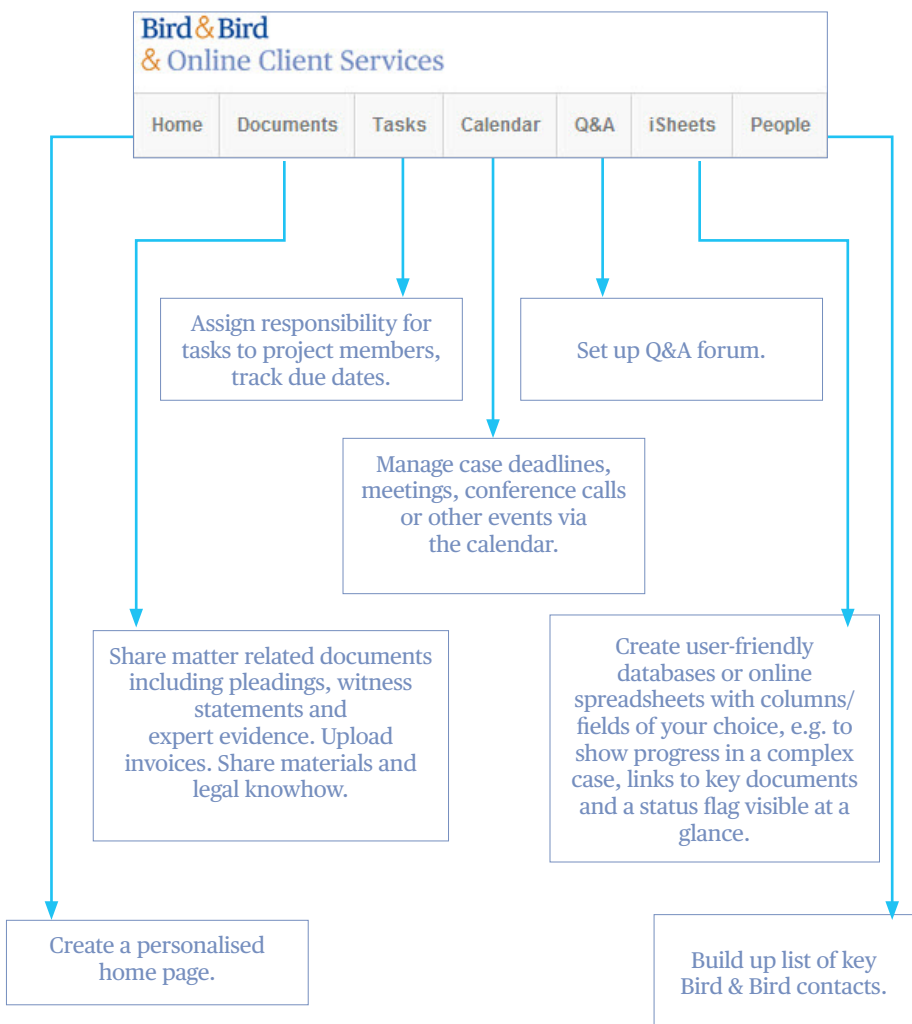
Bird & Bird
& Online Client Services

Home | Documents | Tasks | Calendar | Q&A | iSheets | People

Assign responsibility for tasks to project members, track due dates.

Set up Q&A forum.

Manage case deadlines, meetings, conference calls or other events via the calendar.

Share matter related documents including pleadings, witness statements and expert evidence. Upload invoices. Share materials and legal knowhow.

Create user-friendly databases or online spreadsheets with columns/ fields of your choice, e.g. to show progress in a complex case, links to key documents and a status flag visible at a glance.

Create a personalised home page.

Build up list of key Bird & Bird contacts.